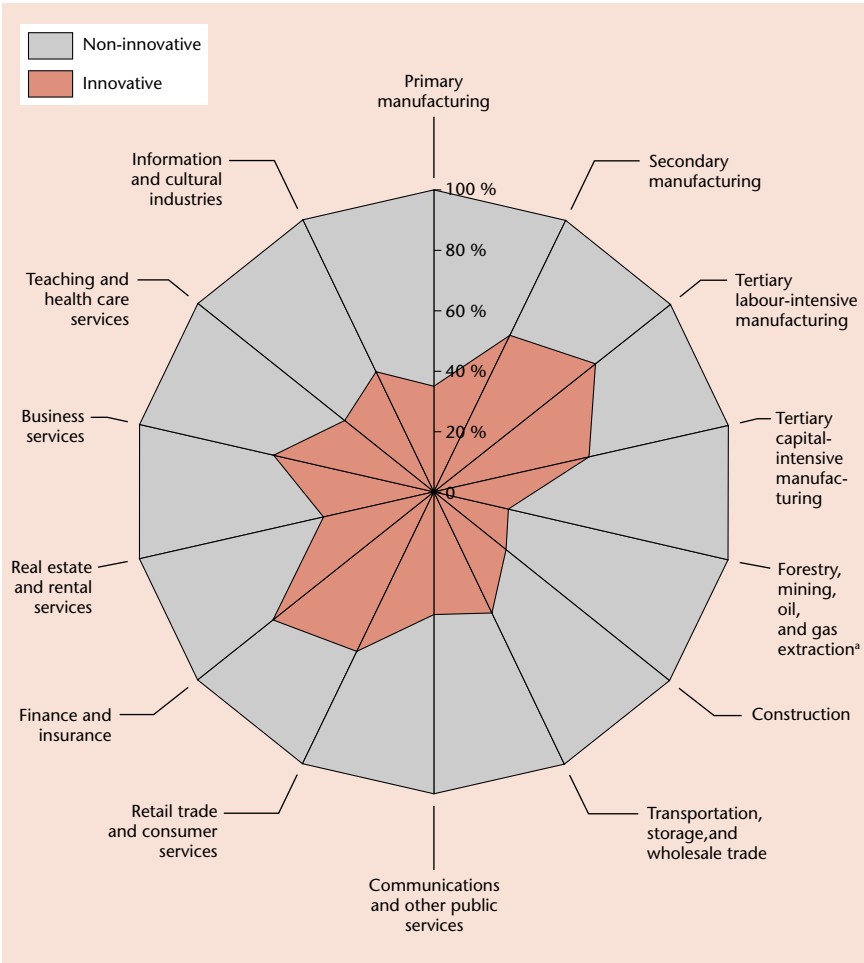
Non-innovative

Innovative

Primary manufacturing

Secondary manufacturing

Tertiary labour-intensive manufacturing

Tertiary capital-intensive manufacturing

Forestry, mining, oil, and gas extraction$^{a}$

Construction

Transportation, storage,and wholesale trade

Communications and other public services

Retail trade and consumer services

Finance and insurance

Real estate and rental services

Business services

Teaching and health care services

Information and cultural industries

100 %

80 %

60 %

40 %

20 %

0